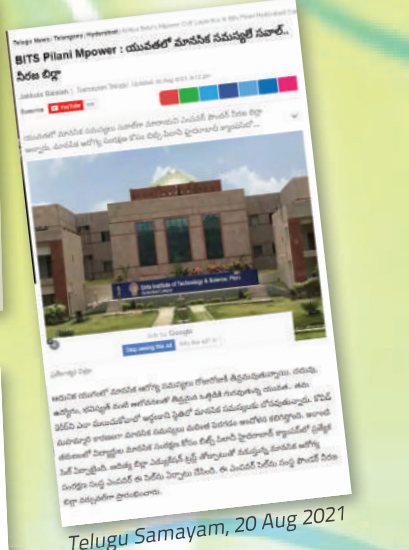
Telugu News › Telangana › Hyderabad › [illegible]

BITS Pilani Mpower : యువతలో మానసిక సమస్యలే సవాల్.. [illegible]

Jakkula Balaiah | Samayam Telugu | Updated: 20 Aug 2021, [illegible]

Subscribe YouTube

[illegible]

Birla Institute of Technology & Science, Pilani

Ads by Google

Stop seeing this ad   Why this ad?

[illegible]

Telugu Samayam, 20 Aug 2021